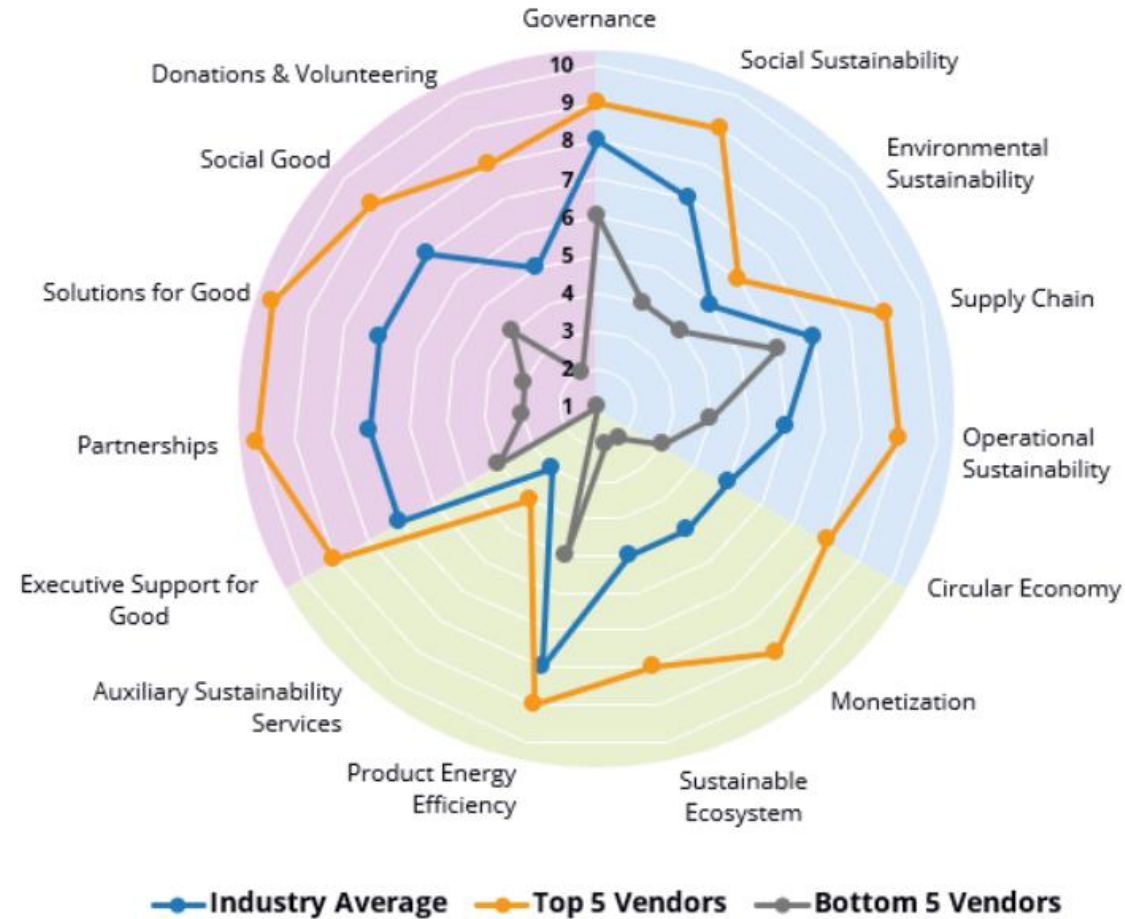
Governance
Social Sustainability
Environmental Sustainability
Supply Chain
Operational Sustainability
Circular Economy
Monetization
Sustainable Ecosystem
Product Energy Efficiency
Auxiliary Sustainability Services
Executive Support for Good
Partnerships
Solutions for Good
Social Good
Donations & Volunteering

10
9
8
7
6
5
4
3
2
1

Industry Average
Top 5 Vendors
Bottom 5 Vendors